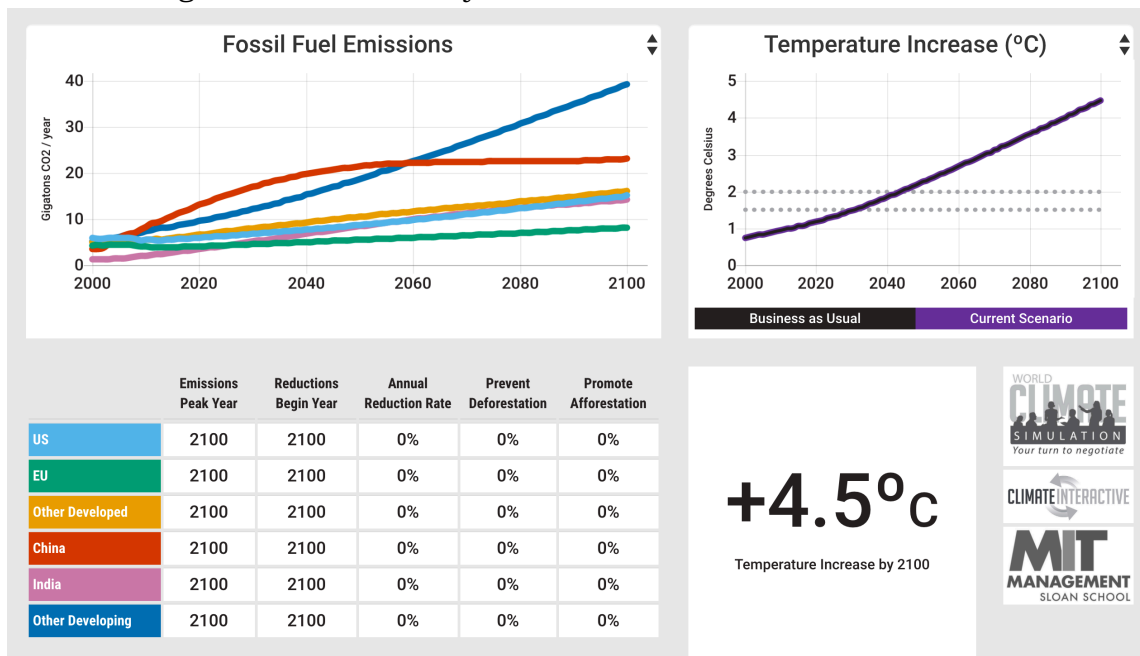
Fossil Fuel Emissions

Gigatons CO2 / year

40
30
20
10
0
2000 2020 2040 2060 2080 2100

Temperature Increase (°C)

Degrees Celsius

5
4
3
2
1
0
2000 2020 2040 2060 2080 2100

Business as Usual
Current Scenario

| | Emissions Peak Year | Reductions Begin Year | Annual Reduction Rate | Prevent Deforestation | Promote Afforestation |
|---|---|---|---|---|---|
| US | 2100 | 2100 | 0% | 0% | 0% |
| EU | 2100 | 2100 | 0% | 0% | 0% |
| Other Developed | 2100 | 2100 | 0% | 0% | 0% |
| China | 2100 | 2100 | 0% | 0% | 0% |
| India | 2100 | 2100 | 0% | 0% | 0% |
| Other Developing | 2100 | 2100 | 0% | 0% | 0% |

+4.5°C

Temperature Increase by 2100

WORLD CLIMATE SIMULATION
Your turn to negotiate

CLIMATE INTERACTIVE

MIT MANAGEMENT SLOAN SCHOOL